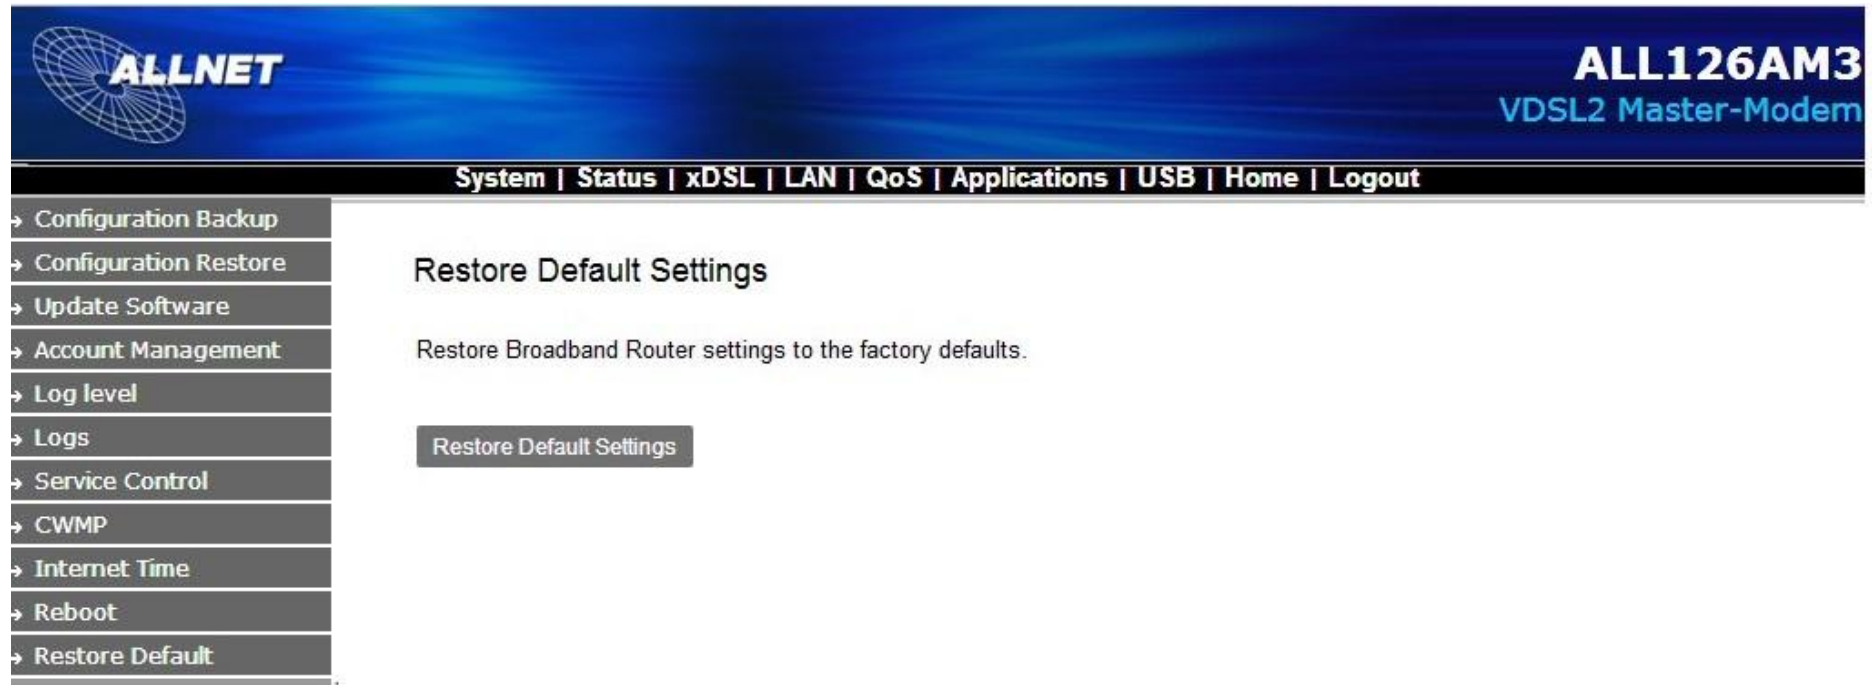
ALLNET

ALL126AM3
VDSL2 Master-Modem

System | Status | xDSL | LAN | QoS | Applications | USB | Home | Logout

Configuration Backup
Configuration Restore
Update Software
Account Management
Log level
Logs
Service Control
CWMP
Internet Time
Reboot
Restore Default

Restore Default Settings

Restore Broadband Router settings to the factory defaults.

Restore Default Settings